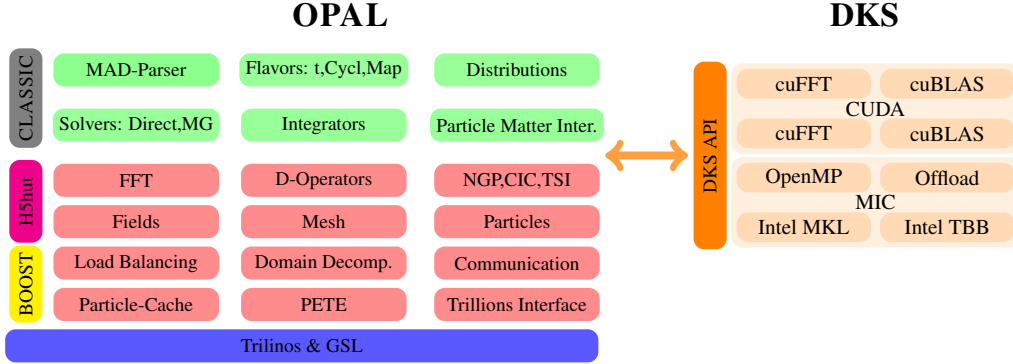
OPAL

CLASSIC

MAD-Parser

Flavors: t,Cycl,Map

Distributions

Solvers: Direct,MG

Integrators

Particle Matter Inter.

H5hut

FFT

D-Operators

NGP,CIC,TSI

Fields

Mesh

Particles

BOOST

Load Balancing

Domain Decomp.

Communication

Particle-Cache

PETE

Trillions Interface

Trilinos & GSL

DKS

DKS API

cuFFT

cuBLAS

CUDA

cuFFT

cuBLAS

OpenMP

Offload

MIC

Intel MKL

Intel TBB